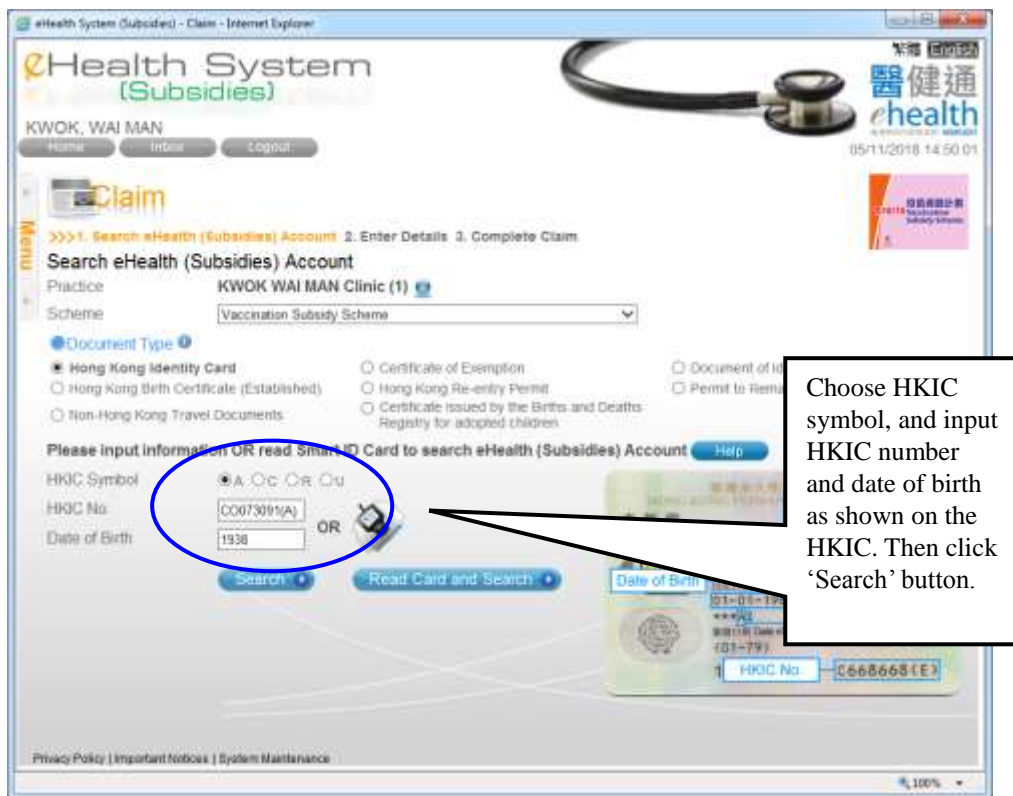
eHealth System (Subsidies) - Claim - Internet Explorer

繁體 English

eHealth System (Subsidies)

醫健通 ehealth

KWOK, WAI MAN

Home Inbox Logout

05/11/2018 14:50:01

Menu

Claim

>>>1. Search eHealth (Subsidies) Account 2. Enter Details 3. Complete Claim

Search eHealth (Subsidies) Account

Practice KWOK WAI MAN Clinic (1)

Scheme Vaccination Subsidy Scheme

Document Type

Hong Kong Identity Card

Hong Kong Birth Certificate (Established)

Non-Hong Kong Travel Documents

Certificate of Exemption

Hong Kong Re-entry Permit

Certificate issued by the Births and Deaths Registry for adopted children

Document of Id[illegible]

Permit to Rema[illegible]

Please input information OR read Smart ID Card to search eHealth (Subsidies) Account Help

HKIC Symbol A C R U

HKIC No. CO073091(A)

Date of Birth 1938

OR

Search Read Card and Search

Date of Birth

01-01-19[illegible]

(01-79)

HKIC No. C668668(E)

Choose HKIC symbol, and input HKIC number and date of birth as shown on the HKIC. Then click 'Search' button.

Privacy Policy | Important Notices | System Maintenance

100%